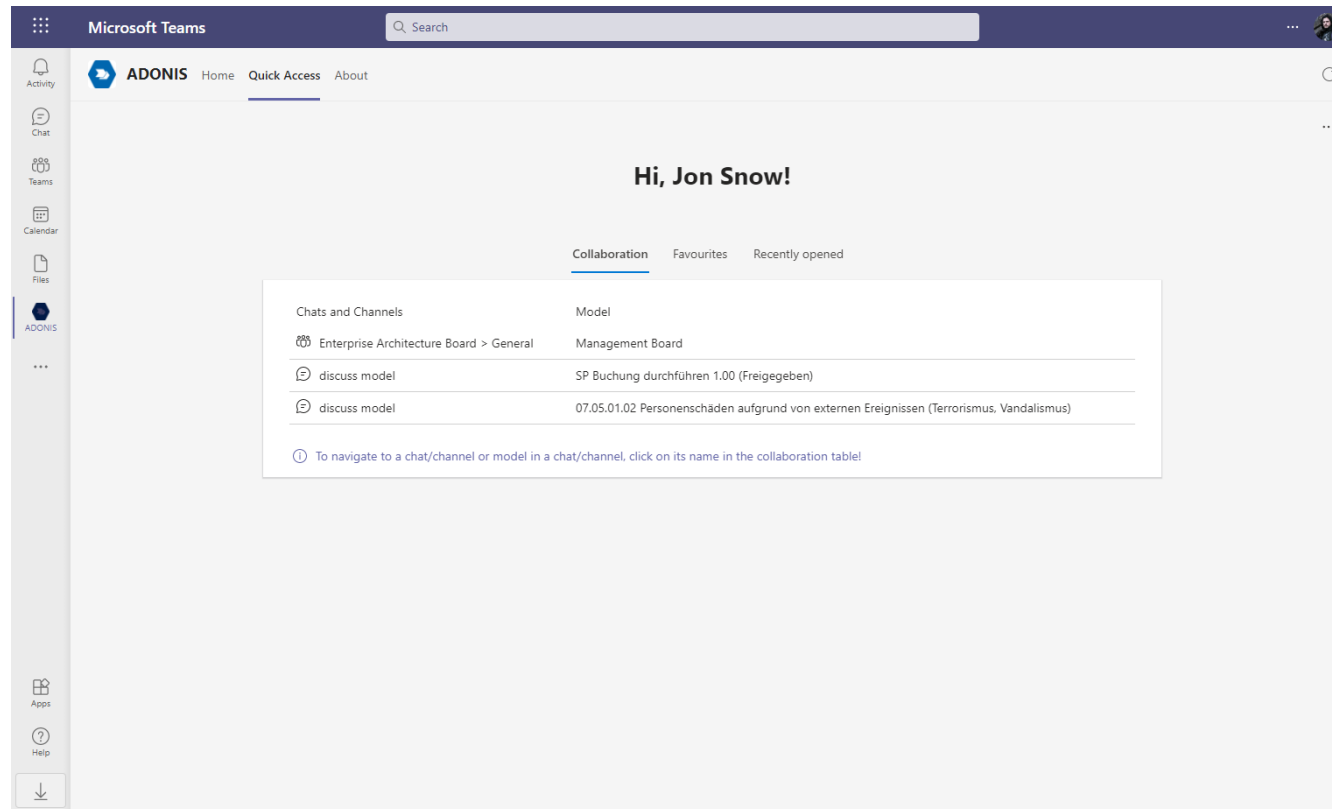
Microsoft Teams

Search

...

Activity

Chat

Teams

Calendar

Files

ADONIS

...

Apps

Help

ADONIS Home Quick Access About

Hi, Jon Snow!

Collaboration Favourites Recently opened

| Chats and Channels | Model |
|---|---|
| Enterprise Architecture Board > General | Management Board |
| discuss model | SP Buchung durchführen 1.00 (Freigegeben) |
| discuss model | 07.05.01.02 Personenschäden aufgrund von externen Ereignissen (Terrorismus, Vandalismus) |

To navigate to a chat/channel or model in a chat/channel, click on its name in the collaboration table!